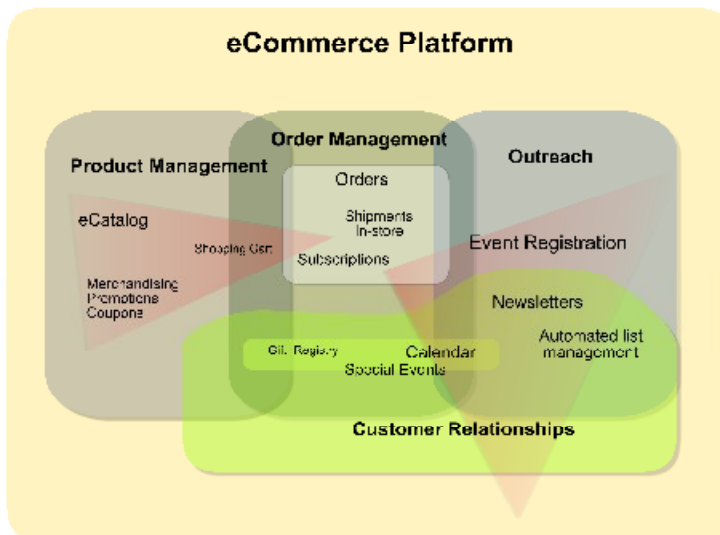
eCommerce Platform

Product Management

Order Management

Outreach

Orders

eCatalog

Shipments
In-store

Shopping Cart

Event Registration

Subscriptions

Merchandising
Promotions
Coupons

Newsletters

Automated list
management

Gift Registry

Calendar

Social Events

Customer Relationships